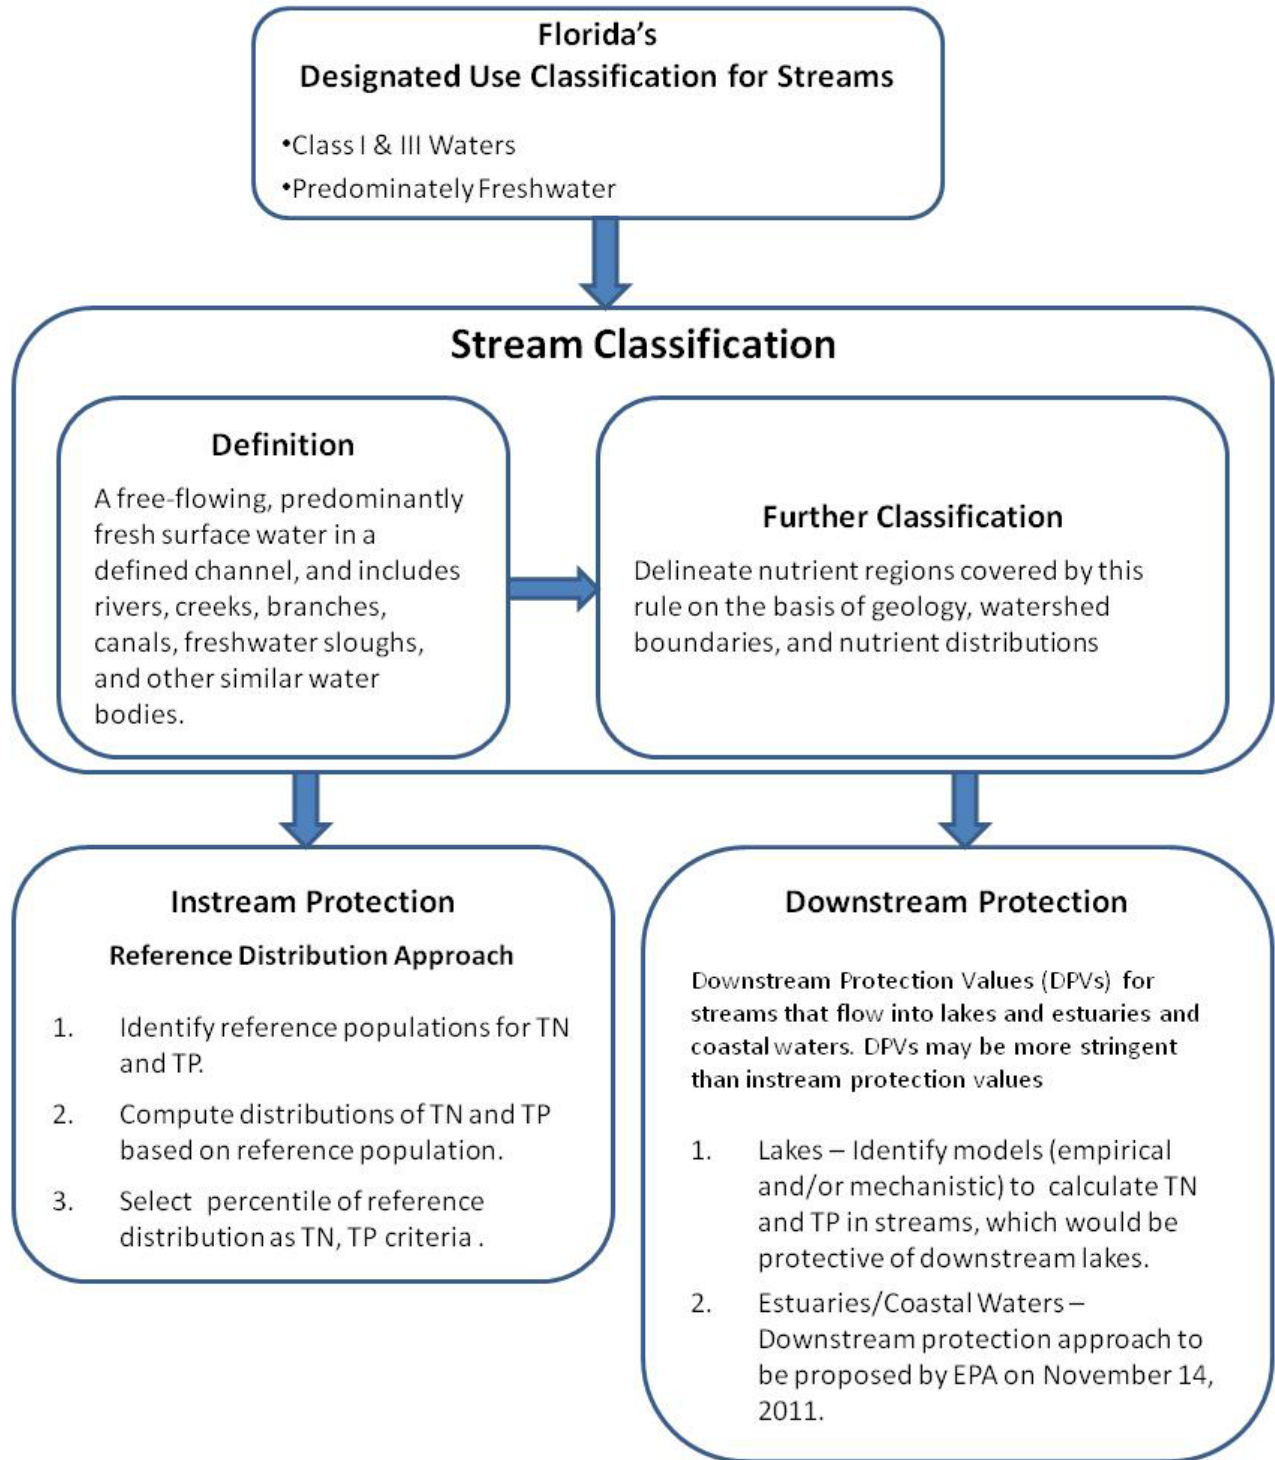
Florida's
Designated Use Classification for Streams

•Class I & III Waters
•Predominately Freshwater

Stream Classification

Definition

A free-flowing, predominantly fresh surface water in a defined channel, and includes rivers, creeks, branches, canals, freshwater sloughs, and other similar water bodies.

Further Classification

Delineate nutrient regions covered by this rule on the basis of geology, watershed boundaries, and nutrient distributions

Instream Protection

Reference Distribution Approach

1. Identify reference populations for TN and TP.
2. Compute distributions of TN and TP based on reference population.
3. Select percentile of reference distribution as TN, TP criteria .

Downstream Protection

Downstream Protection Values (DPVs) for streams that flow into lakes and estuaries and coastal waters. DPVs may be more stringent than instream protection values

1. Lakes – Identify models (empirical and/or mechanistic) to calculate TN and TP in streams, which would be protective of downstream lakes.
2. Estuaries/Coastal Waters – Downstream protection approach to be proposed by EPA on November 14, 2011.